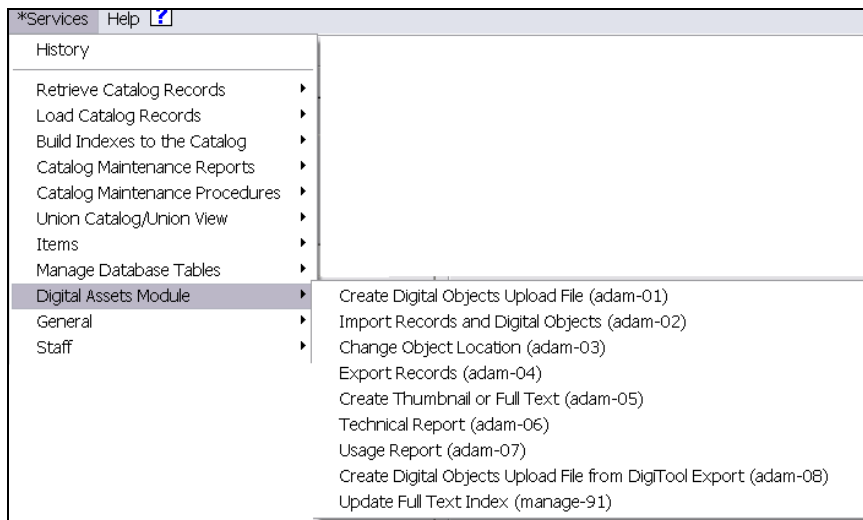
*Services Help ?

History

Retrieve Catalog Records
Load Catalog Records
Build Indexes to the Catalog
Catalog Maintenance Reports
Catalog Maintenance Procedures
Union Catalog/Union View
Items
Manage Database Tables
Digital Assets Module
General
Staff

Create Digital Objects Upload File (adam-01)
Import Records and Digital Objects (adam-02)
Change Object Location (adam-03)
Export Records (adam-04)
Create Thumbnail or Full Text (adam-05)
Technical Report (adam-06)
Usage Report (adam-07)
Create Digital Objects Upload File from DigiTool Export (adam-08)
Update Full Text Index (manage-91)